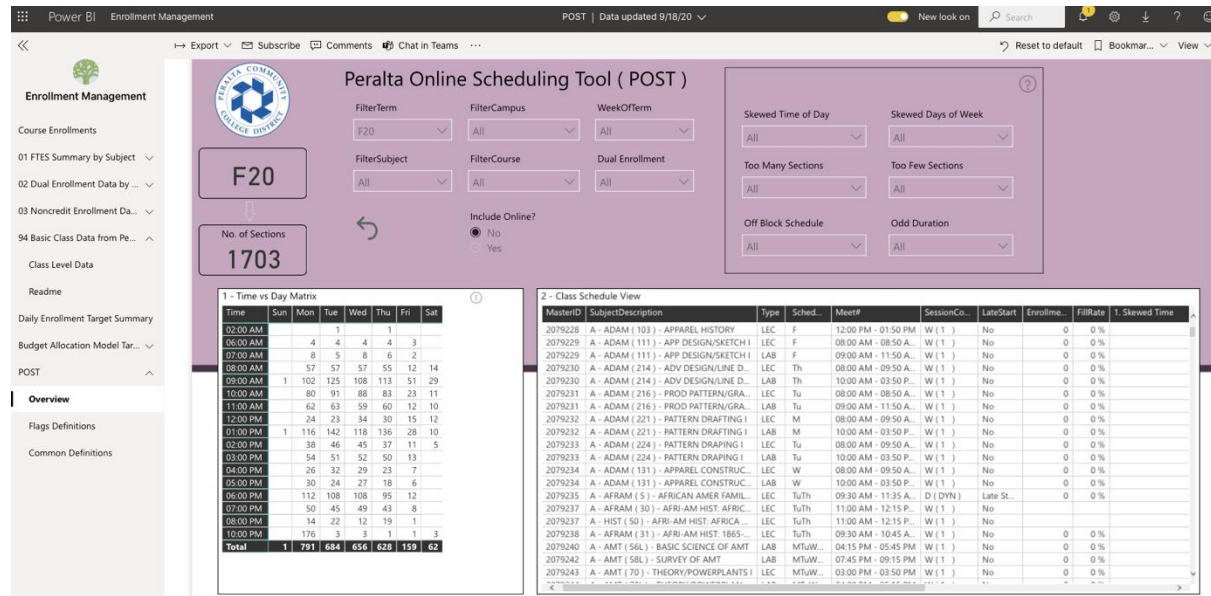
Power BI Enrollment Management

POST | Data updated 9/18/20

New look on Search

Export Subscribe Comments Chat in Teams ...

Reset to default Bookmar... View

Enrollment Management

Course Enrollments
01 FTES Summary by Subject
02 Dual Enrollment Data by ...
03 Noncredit Enrollment Da...
94 Basic Class Data from Pe...
Class Level Data
Readme
Daily Enrollment Target Summary
Budget Allocation Model Tar...
POST
Overview
Flags Definitions
Common Definitions

PERALTA COMMUNITY COLLEGE DISTRICT

Peralta Online Scheduling Tool ( POST )

FilterTerm
F20
FilterCampus
All
WeekOfTerm
All
FilterSubject
All
FilterCourse
All
Dual Enrollment
All
Include Online?
No
Yes

F20

No. of Sections
1703

Skewed Time of Day
All
Skewed Days of Week
All
Too Many Sections
All
Too Few Sections
All
Off Block Schedule
All
Odd Duration
All

1 - Time vs Day Matrix

| Time | Sun | Mon | Tue | Wed | Thu | Fri | Sat |
|---|---|---|---|---|---|---|---|
| 02:00 AM | | | 1 | | 1 | | |
| 06:00 AM | | 4 | 4 | 4 | 4 | 3 | |
| 07:00 AM | | 8 | 5 | 8 | 6 | 2 | |
| 08:00 AM | | 57 | 57 | 57 | 55 | 12 | 14 |
| 09:00 AM | 1 | 102 | 125 | 108 | 113 | 51 | 29 |
| 10:00 AM | | 80 | 91 | 88 | 83 | 23 | 11 |
| 11:00 AM | | 62 | 63 | 59 | 60 | 12 | 10 |
| 12:00 PM | | 24 | 23 | 34 | 30 | 15 | 12 |
| 01:00 PM | 1 | 116 | 142 | 118 | 136 | 28 | 10 |
| 02:00 PM | | 38 | 46 | 45 | 37 | 11 | 5 |
| 03:00 PM | | 54 | 51 | 52 | 50 | 13 | |
| 04:00 PM | | 26 | 32 | 29 | 23 | 7 | |
| 05:00 PM | | 30 | 24 | 27 | 18 | 6 | |
| 06:00 PM | | 112 | 108 | 108 | 95 | 12 | |
| 07:00 PM | | 50 | 45 | 49 | 43 | 8 | |
| 08:00 PM | | 14 | 22 | 12 | 19 | 1 | |
| 10:00 PM | | 176 | 3 | 3 | 1 | 1 | 3 |
| Total | 1 | 791 | 684 | 656 | 628 | 159 | 62 |

2 - Class Schedule View

| MasterID | SubjectDescription | Type | Sched... | Meet# | SessionCo... | LateStart | Enrollme... | FillRate | 1. Skewed Time |
|---|---|---|---|---|---|---|---|---|---|
| 2079228 | A - ADAM ( 103 ) - APPAREL HISTORY | LEC | F | 12:00 PM - 01:50 PM | W ( 1 ) | No | 0 | 0 % | |
| 2079229 | A - ADAM ( 111 ) - APP DESIGN/SKETCH I | LEC | F | 08:00 AM - 08:50 A... | W ( 1 ) | No | 0 | 0 % | |
| 2079229 | A - ADAM ( 111 ) - APP DESIGN/SKETCH I | LAB | F | 09:00 AM - 11:50 A... | W ( 1 ) | No | 0 | 0 % | |
| 2079230 | A - ADAM ( 214 ) - ADV DESIGN/LINE D... | LEC | Th | 08:00 AM - 09:50 A... | W ( 1 ) | No | 0 | 0 % | |
| 2079230 | A - ADAM ( 214 ) - ADV DESIGN/LINE D... | LAB | Th | 10:00 AM - 03:50 P... | W ( 1 ) | No | 0 | 0 % | |
| 2079231 | A - ADAM ( 216 ) - PROD PATTERN/GRA... | LEC | Tu | 08:00 AM - 08:50 A... | W ( 1 ) | No | 0 | 0 % | |
| 2079231 | A - ADAM ( 216 ) - PROD PATTERN/GRA... | LAB | Tu | 09:00 AM - 11:50 A... | W ( 1 ) | No | 0 | 0 % | |
| 2079232 | A - ADAM ( 221 ) - PATTERN DRAFTING I | LEC | M | 08:00 AM - 09:50 A... | W ( 1 ) | No | 0 | 0 % | |
| 2079232 | A - ADAM ( 221 ) - PATTERN DRAFTING I | LAB | M | 10:00 AM - 03:50 P... | W ( 1 ) | No | 0 | 0 % | |
| 2079233 | A - ADAM ( 224 ) - PATTERN DRAPING I | LEC | Tu | 08:00 AM - 09:50 A... | W ( 1 ) | No | 0 | 0 % | |
| 2079233 | A - ADAM ( 224 ) - PATTERN DRAPING I | LAB | Tu | 10:00 AM - 03:50 P... | W ( 1 ) | No | 0 | 0 % | |
| 2079234 | A - ADAM ( 131 ) - APPAREL CONSTRUC... | LEC | W | 08:00 AM - 09:50 A... | W ( 1 ) | No | 0 | 0 % | |
| 2079234 | A - ADAM ( 131 ) - APPAREL CONSTRUC... | LAB | W | 10:00 AM - 03:50 P... | W ( 1 ) | No | 0 | 0 % | |
| 2079235 | A - AFRAM ( 5 ) - AFRICAN AMER FAMIL... | LEC | TuTh | 09:30 AM - 11:35 A... | D ( DYN ) | Late St... | 0 | 0 % | |
| 2079237 | A - AFRAM ( 30 ) - AFRI-AM HIST: AFRIC... | LEC | TuTh | 11:00 AM - 12:15 P... | W ( 1 ) | No | | | |
| 2079237 | A - HIST ( 50 ) - AFRI-AM HIST: AFRICA ... | LEC | TuTh | 11:00 AM - 12:15 P... | W ( 1 ) | No | | | |
| 2079238 | A - AFRAM ( 31 ) - AFRI-AM HIST: 1865-... | LEC | TuTh | 09:30 AM - 10:45 A... | W ( 1 ) | No | 0 | 0 % | |
| 2079240 | A - AMT ( 56L ) - BASIC SCIENCE OF AMT | LAB | MTuW... | 04:15 PM - 05:45 PM | W ( 1 ) | No | 0 | 0 % | |
| 2079242 | A - AMT ( 58L ) - SURVEY OF AMT | LAB | MTuW... | 07:45 PM - 09:15 PM | W ( 1 ) | No | 0 | 0 % | |
| 2079243 | A - AMT ( 70 ) - THEORY/POWERPLANTS I | LEC | MTuW... | 03:00 PM - 03:50 PM | W ( 1 ) | No | 0 | 0 % | |